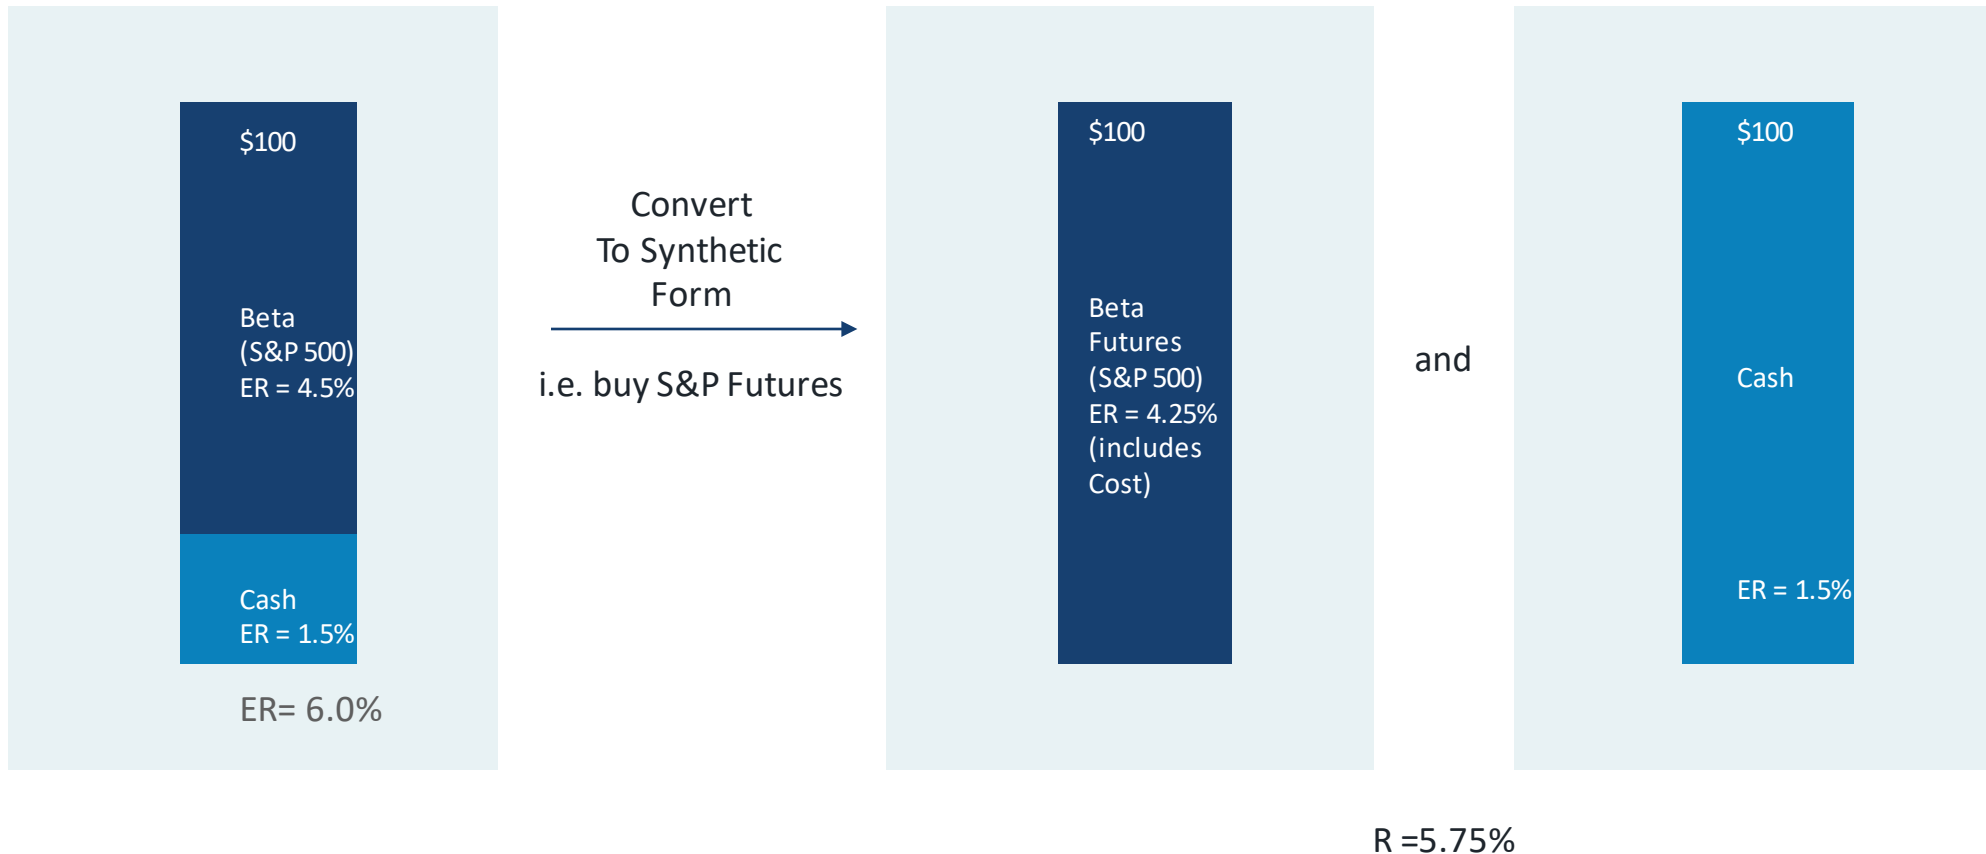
$100

Beta
(S&P 500)
ER = 4.5%

Cash
ER = 1.5%

ER= 6.0%

Convert
To Synthetic
Form

i.e. buy S&P Futures

$100

Beta
Futures
(S&P 500)
ER = 4.25%
(includes
Cost)

and

$100

Cash

ER = 1.5%

R =5.75%